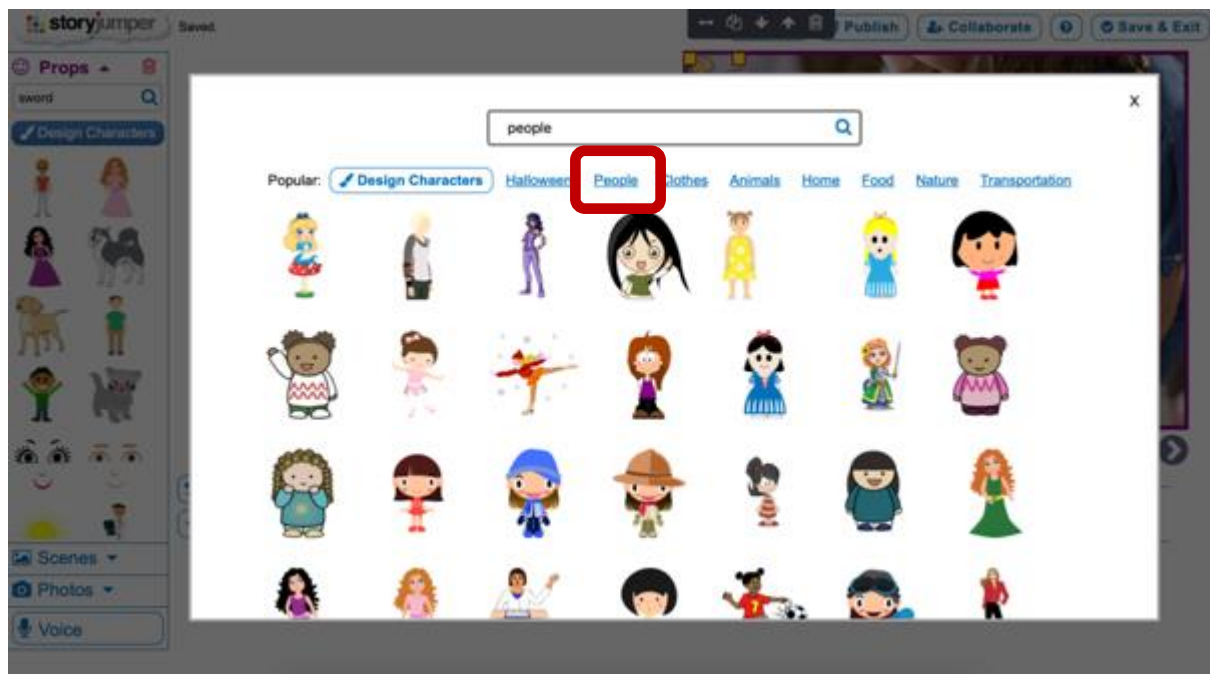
storyjumper Saved.

Publish Collaborate ? Save & Exit

Props

sword

Design Characters

Scenes

Photos

Voice

×

people

Popular: Design Characters Halloween People Clothes Animals Home Food Nature Transportation